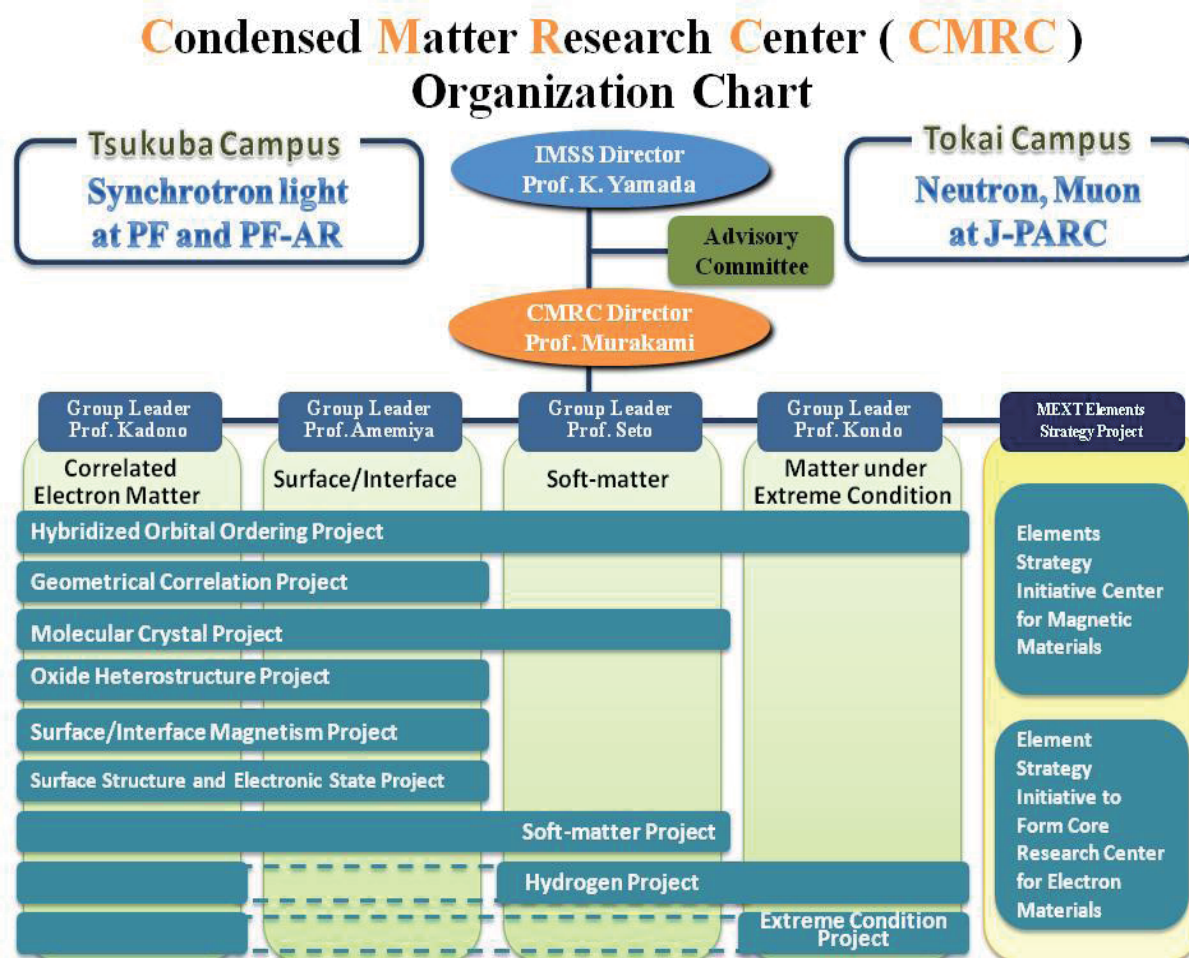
Condensed Matter Research Center ( CMRC )
Organization Chart

Tsukuba Campus
Synchrotron light at PF and PF-AR

IMSS Director
Prof. K. Yamada

Tokai Campus
Neutron, Muon at J-PARC

Advisory Committee

CMRC Director
Prof. Murakami

Group Leader
Prof. Kadono

Group Leader
Prof. Amemiya

Group Leader
Prof. Seto

Group Leader
Prof. Kondo

MEXT Elements Strategy Project

Correlated Electron Matter

Surface/Interface

Soft-matter

Matter under Extreme Condition

Hybridized Orbital Ordering Project

Geometrical Correlation Project

Molecular Crystal Project

Oxide Heterostructure Project

Surface/Interface Magnetism Project

Surface Structure and Electronic State Project

Soft-matter Project

Hydrogen Project

Extreme Condition Project

Elements Strategy Initiative Center for Magnetic Materials

Element Strategy Initiative to Form Core Research Center for Electron Materials